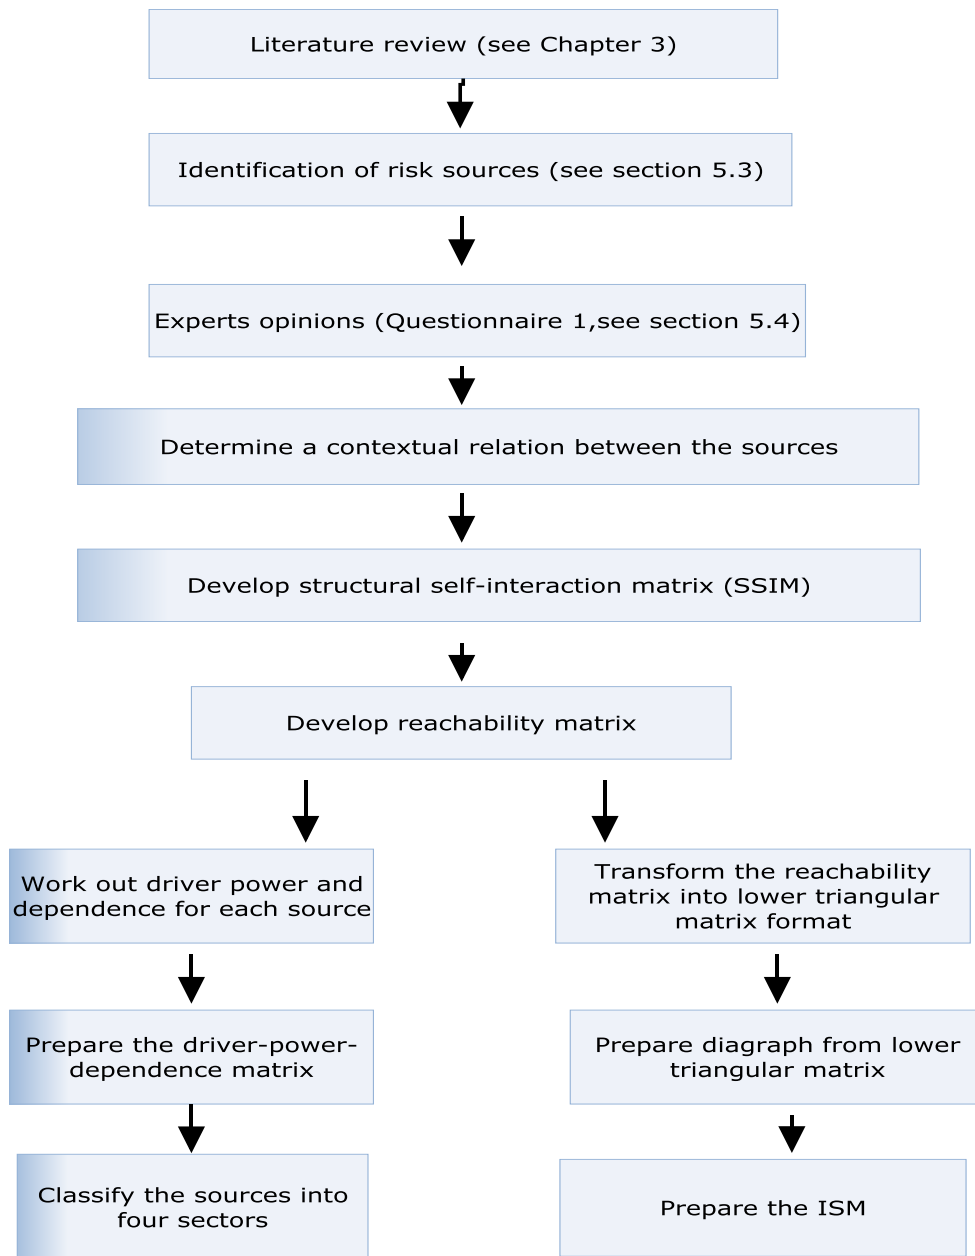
Literature review (see Chapter 3)

Identification of risk sources (see section 5.3)

Experts opinions (Questionnaire 1,see section 5.4)

Determine a contextual relation between the sources

Develop structural self-interaction matrix (SSIM)

Develop reachability matrix

Work out driver power and dependence for each source

Prepare the driver-power-dependence matrix

Classify the sources into four sectors

Transform the reachability matrix into lower triangular matrix format

Prepare diagraph from lower triangular matrix

Prepare the ISM